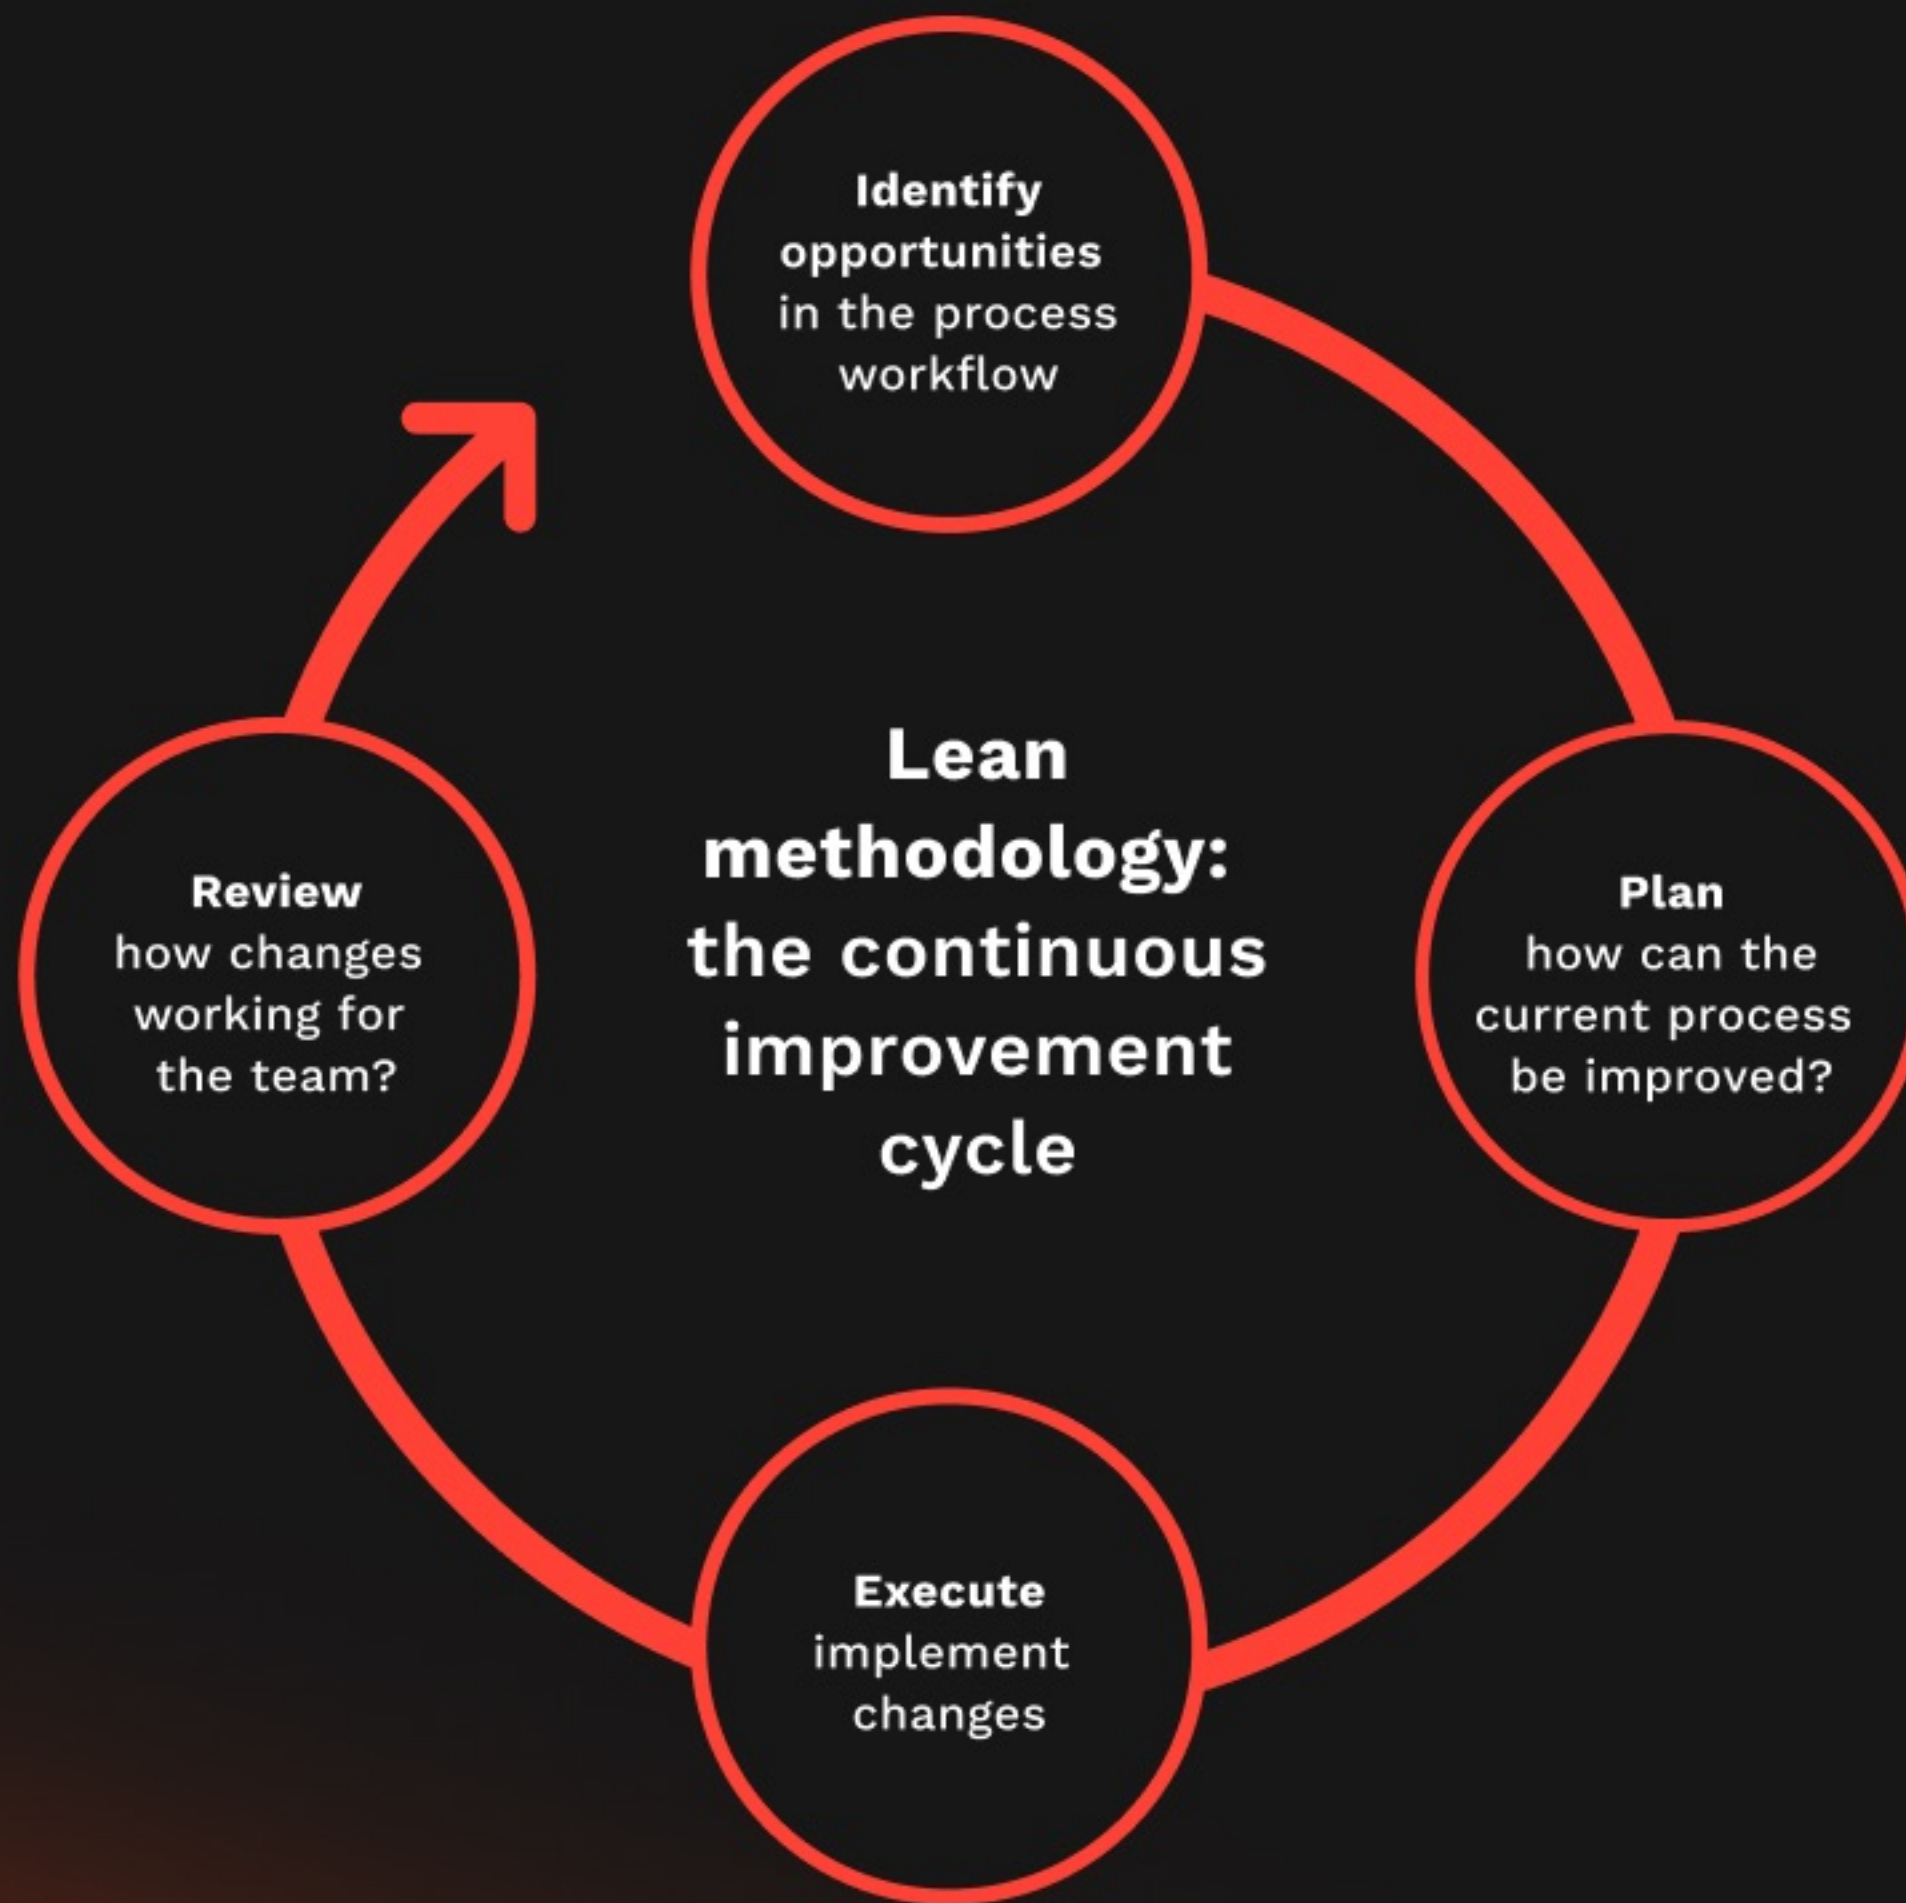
Identify
opportunities in the process workflow

Lean methodology: the continuous improvement cycle

Review
how changes working for the team?

Plan
how can the current process be improved?

Execute
implement changes